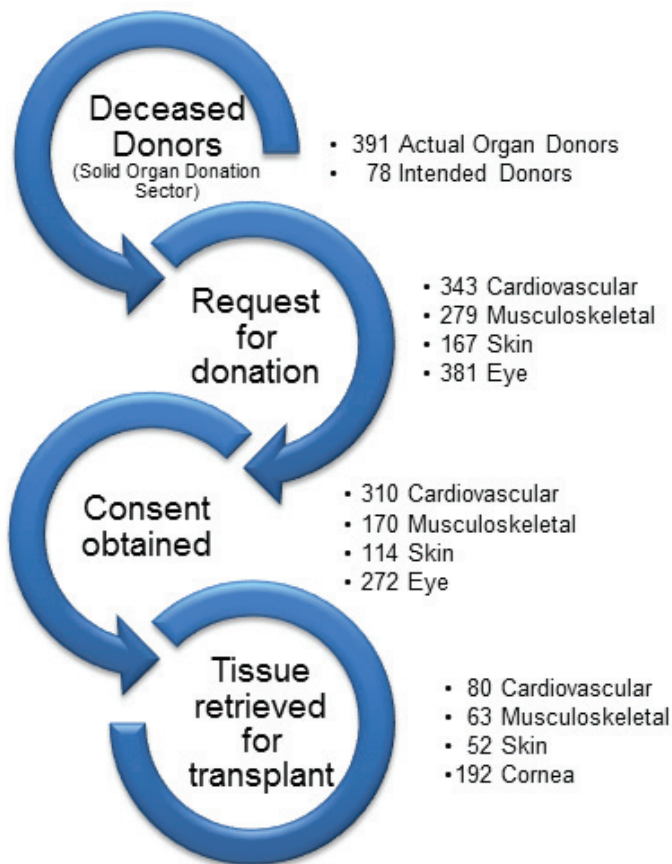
Deceased Donors
(Solid Organ Donation Sector)

- 391 Actual Organ Donors
- 78 Intended Donors

Request for donation

- 343 Cardiovascular
- 279 Musculoskeletal
- 167 Skin
- 381 Eye

Consent obtained

- 310 Cardiovascular
- 170 Musculoskeletal
- 114 Skin
- 272 Eye

Tissue retrieved for transplant

- 80 Cardiovascular
- 63 Musculoskeletal
- 52 Skin
- 192 Cornea